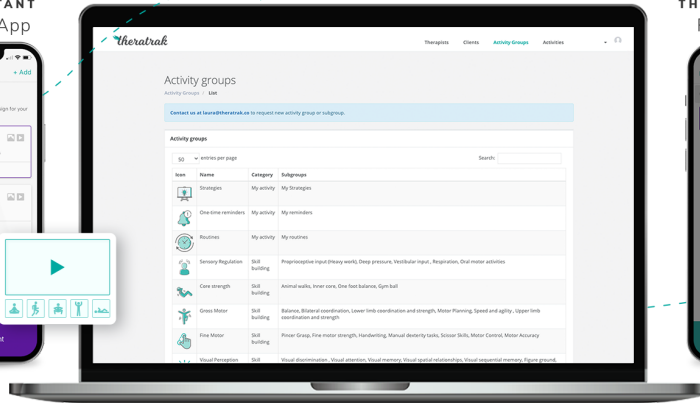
ANT
App

+ Add

gn for your

theratrak

Therapists Clients Activity Groups Activities

Activity groups

Activity Groups / List

Contact us at laura@theratrak.co to request new activity group or subgroup.

Activity groups

50 entries per page

Search:

| Icon | Name | Category | Subgroups |
|---|---|---|---|
| | Strategies | My activity | My Strategies |
| | One-time reminders | My activity | My reminders |
| | Routines | My activity | My routines |
| | Sensory Regulation | Skill building | Proprioceptive input (Heavy work), Deep pressure, Vestibular input , Respiration, Oral motor activities |
| | Core strength | Skill building | Animal walks, Inner core, One foot balance, Gym ball |
| | Gross Motor | Skill building | Balance, Bilateral coordination, Lower limb coordination and strength, Motor Planning, Speed and agility , Upper limb coordination and strength |
| | Fine Motor | Skill building | Pincer Grasp, Fine motor strength, Handwriting, Manual dexterity tasks, Scissor Skills, Motor Control, Motor Accuracy |
| | Visual Perception | Skill | Visual discrimination , Visual attention, Visual memory, Visual spatial relationships, Visual sequential memory, Figure ground, |

T H